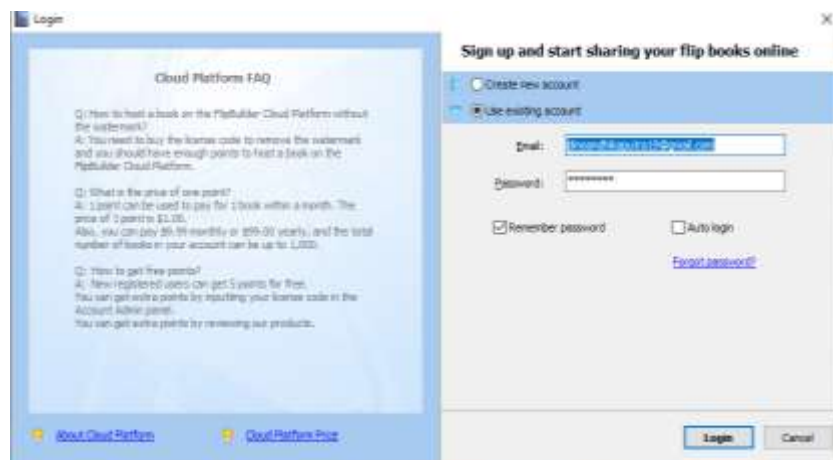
Login

×

Cloud Platform FAQ

Q: How to host a book on the FlipBuilder Cloud Platform without the watermark?
A: You need to buy the license code to remove the watermark and you should have enough points to host a book on the FlipBuilder Cloud Platform.

Q: What is the price of one point?
A: 1 point can be used to pay for 1 book within a month. The price of 1 point is $1.00.
Also, you can pay $9.99 monthly or $99.00 yearly, and the total number of books in your account can be up to 1,000.

Q: How to get free points?
A: New registered users can get 5 points for free.
You can get extra points by inputting your license code in the Account Admin panel.
You can get extra points by reviewing our products.

About Cloud Platform

Cloud Platform Price

Sign up and start sharing your flip books online

Create new account

Use existing account

Email: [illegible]@gmail.com

Password: *********

Remember password

Auto login

Forgot password?

Login

Cancel